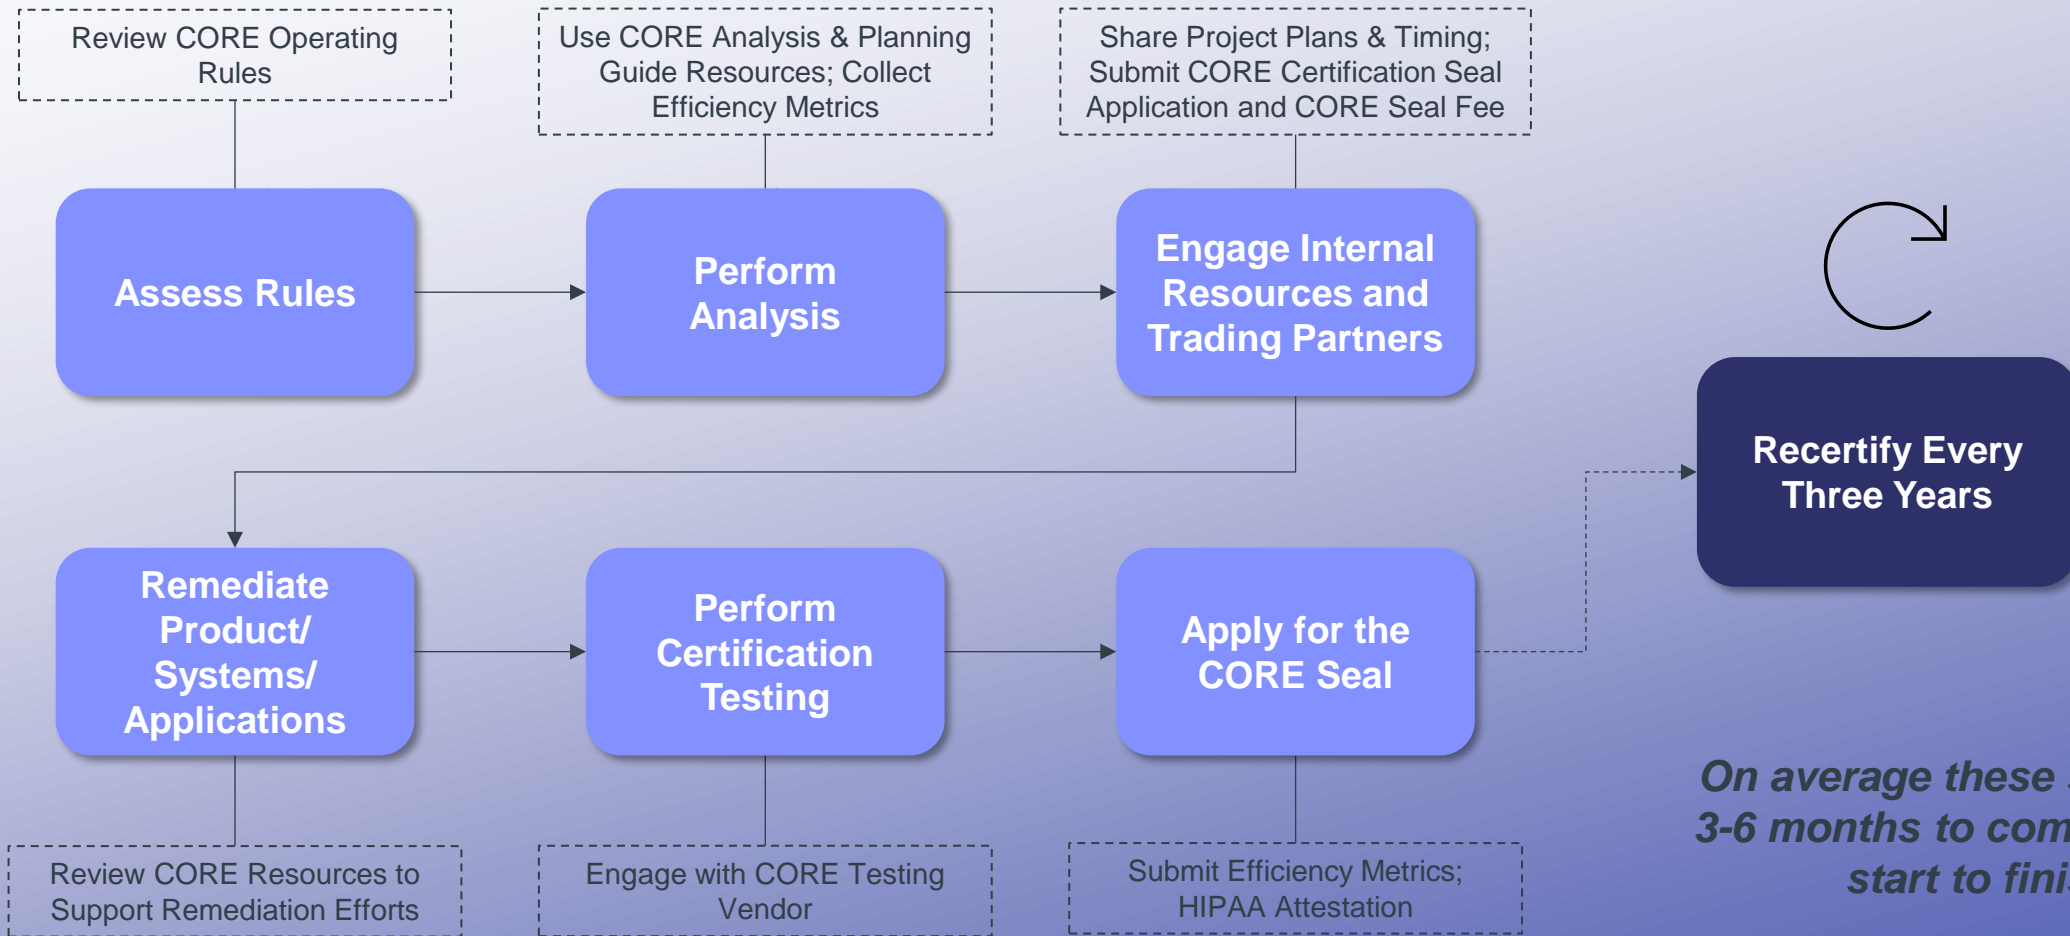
Review CORE Operating Rules

Use CORE Analysis & Planning Guide Resources; Collect Efficiency Metrics

Share Project Plans & Timing; Submit CORE Certification Seal Application and CORE Seal Fee

Assess Rules

Perform Analysis

Engage Internal Resources and Trading Partners

Recertify Every Three Years

Remediate Product/ Systems/ Applications

Perform Certification Testing

Apply for the CORE Seal

On average these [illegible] 3-6 months to com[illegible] start to fini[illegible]

Review CORE Resources to Support Remediation Efforts

Engage with CORE Testing Vendor

Submit Efficiency Metrics; HIPAA Attestation